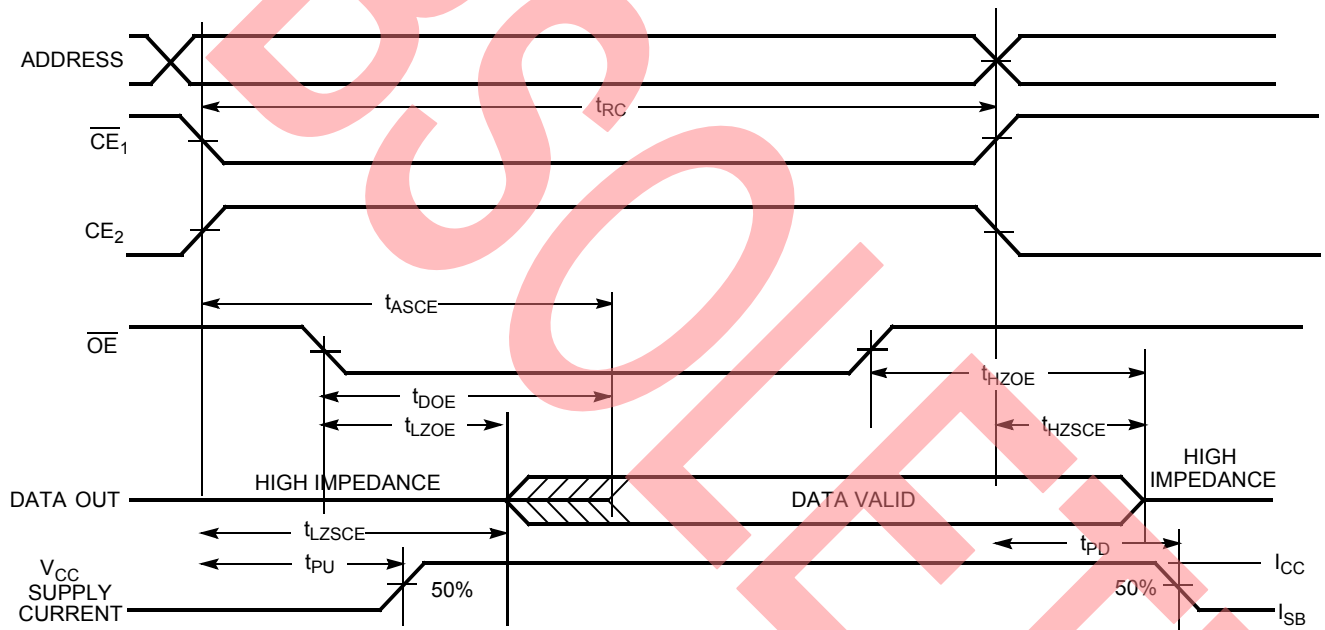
ADDRESS

$t_{RC}$

$\overline{CE_1}$

$CE_2$

$t_{ASCE}$

$\overline{OE}$

$t_{HZOE}$

$t_{DOE}$

$t_{LZOE}$

$t_{HZSCE}$

HIGH IMPEDANCE

DATA OUT

HIGH IMPEDANCE

DATA VALID

$t_{LZSCE}$

$t_{PD}$

$V_{CC}$ SUPPLY CURRENT

$t_{PU}$

50%

50%

$I_{CC}$

$I_{SB}$

OBSOLETE